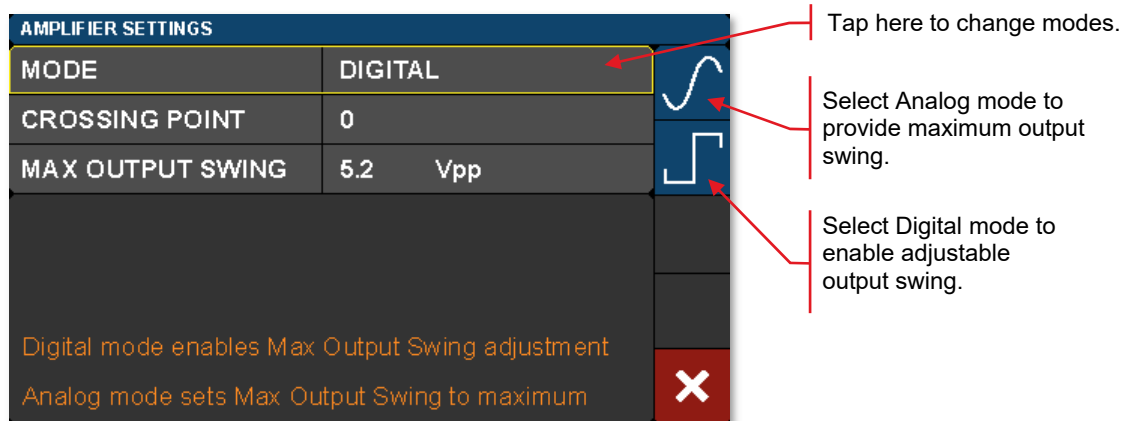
AMPLIFIER SETTINGS

| MODE | DIGITAL |
|---|---|
| CROSSING POINT | 0 |
| MAX OUTPUT SWING | 5.2 Vpp |

Digital mode enables Max Output Swing adjustment

Analog mode sets Max Output Swing to maximum

Tap here to change modes.

Select Analog mode to provide maximum output swing.

Select Digital mode to enable adjustable output swing.